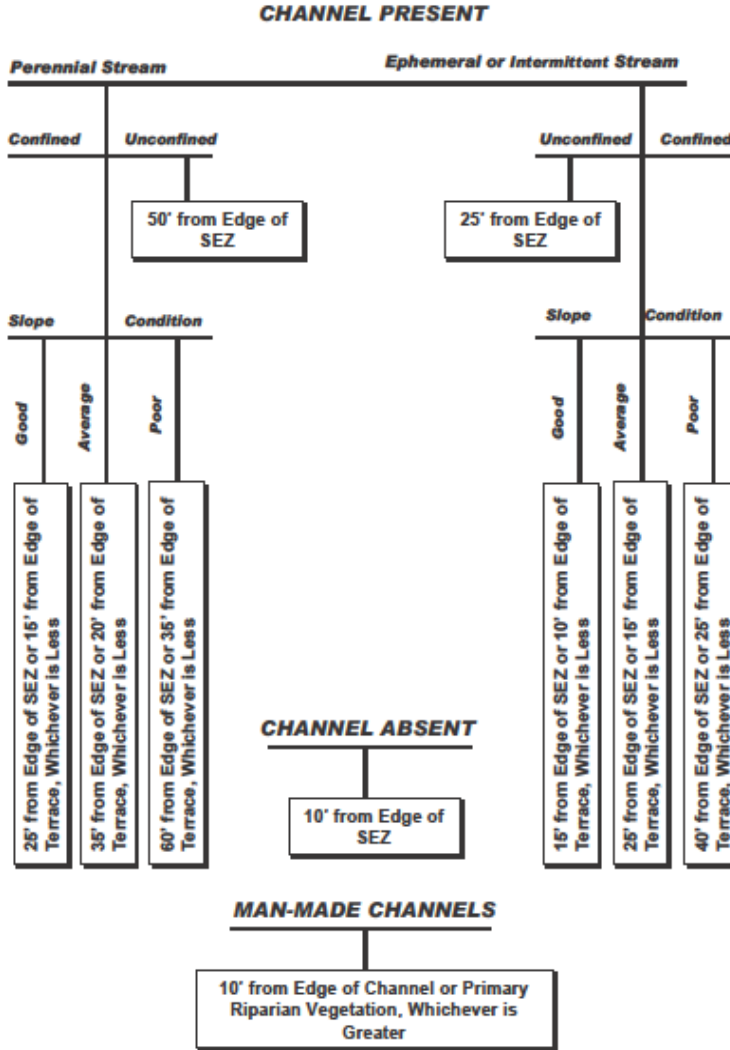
CHANNEL PRESENT

Perennial Stream

Ephemeral or Intermittent Stream

Confined

Unconfined

50' from Edge of SEZ

Unconfined

Confined

25' from Edge of SEZ

Slope

Condition

Slope

Condition

Good

Average

Poor

Good

Average

Poor

25' from Edge of SEZ or 15' from Edge of Terrace, Whichever is Less

35' from Edge of SEZ or 20' from Edge of Terrace, Whichever is Less

60' from Edge of SEZ or 35' from Edge of Terrace, Whichever is Less

15' from Edge of SEZ or 10' from Edge of Terrace, Whichever is Less

25' from Edge of SEZ or 15' from Edge of Terrace, Whichever is Less

40' from Edge of SEZ or 25' from Edge of Terrace, Whichever is Less

CHANNEL ABSENT

10' from Edge of SEZ

MAN-MADE CHANNELS

10' from Edge of Channel or Primary Riparian Vegetation, Whichever is Greater